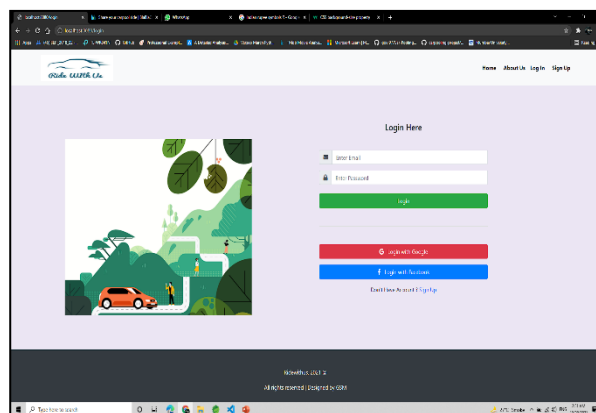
localhost:3000/login
localhost:3000/login

Ride With Us

Home About Us Log In Sign Up

Login Here

Enter Email

Enter Password

Login

Login with Google

Login with Facebook

Don't Have Account ? Sign Up

Ridewithus 2021 ©

All rights reserved | Designed by GSM

Type here to search